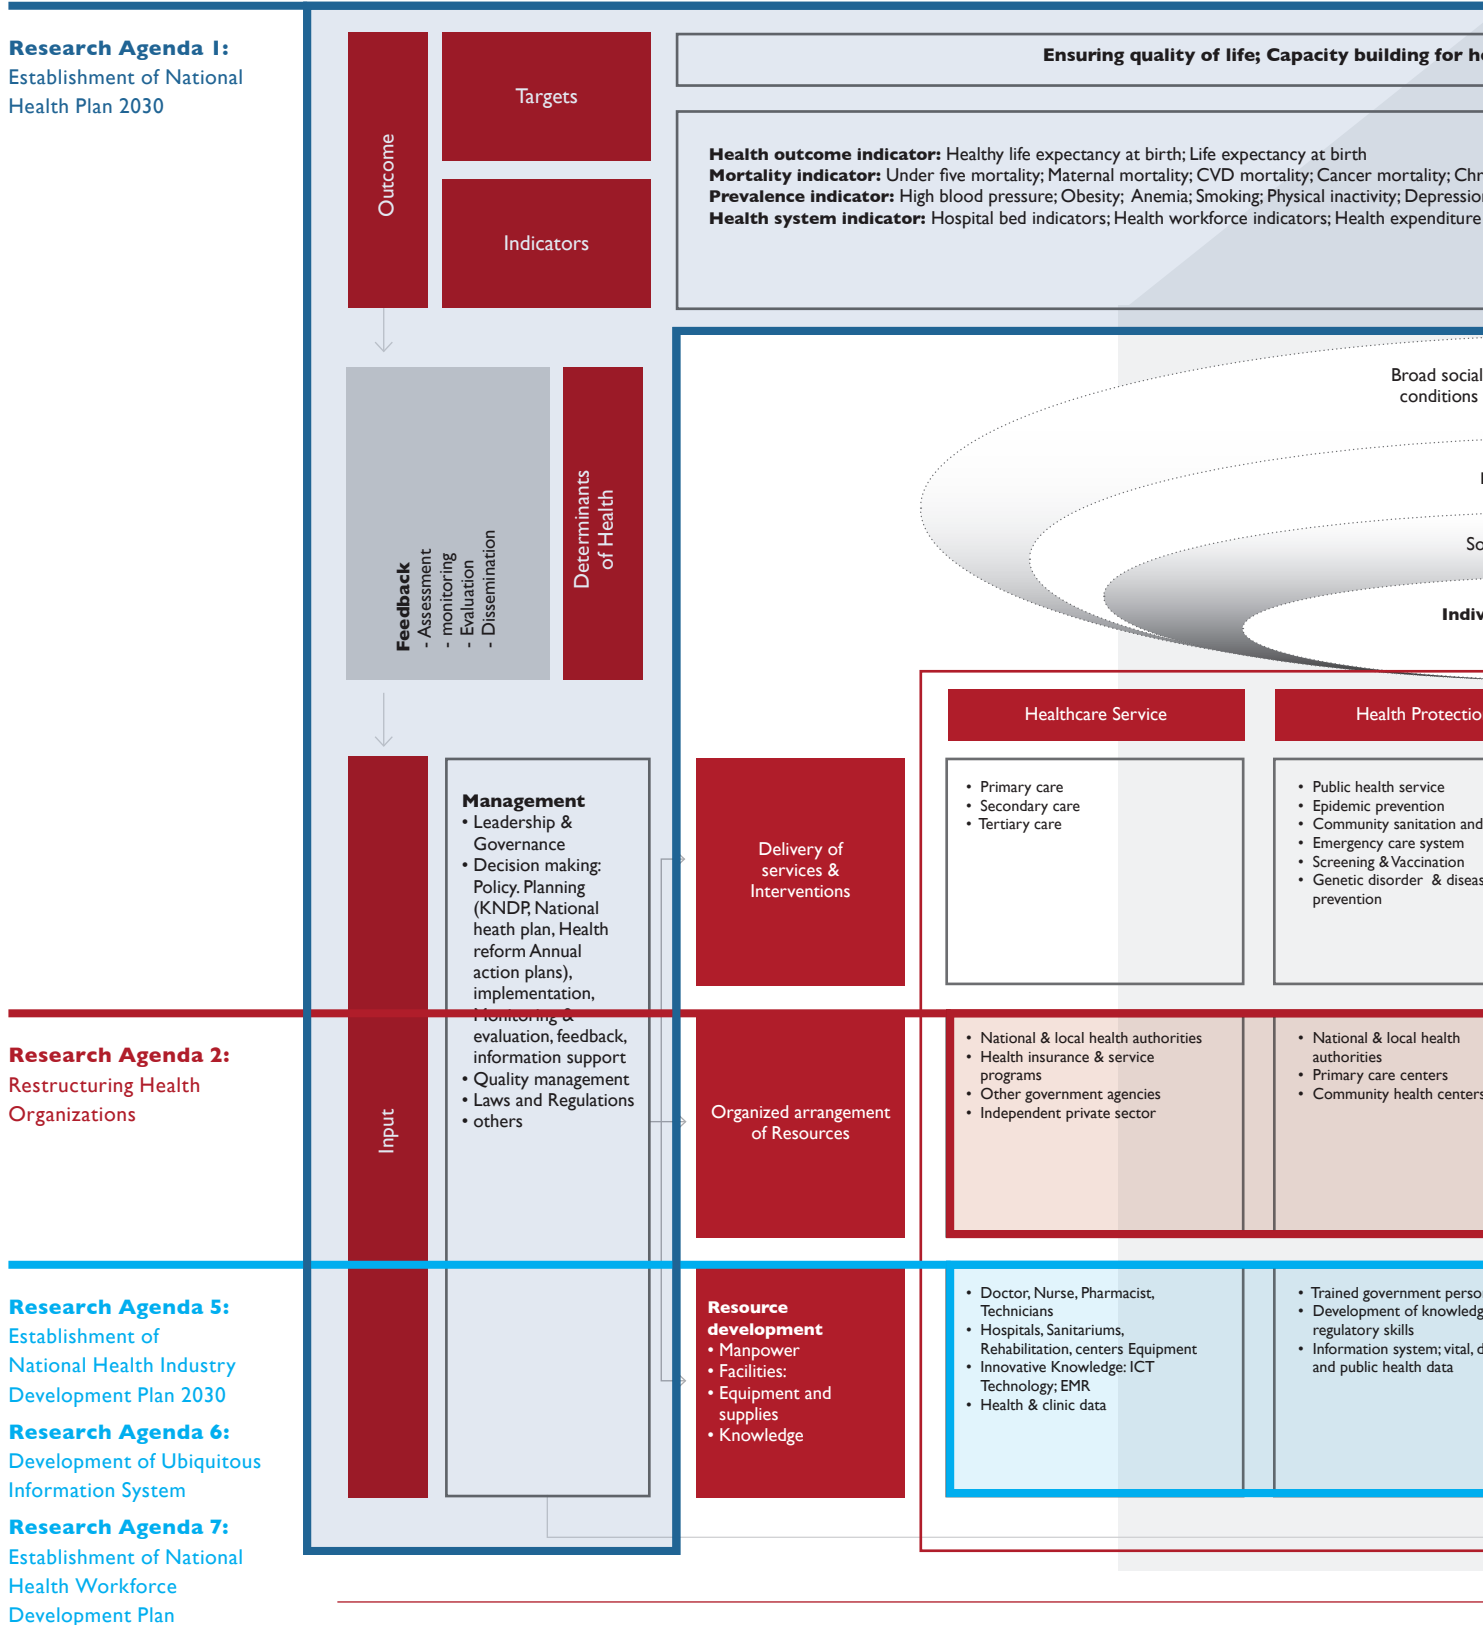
Research Agenda 1:
Establishment of National Health Plan 2030

Outcome

Targets

Indicators

Ensuring quality of life; Capacity building for h

Health outcome indicator: Healthy life expectancy at birth; Life expectancy at birth
Mortality indicator: Under five mortality; Maternal mortality; CVD mortality; Cancer mortality; Chr
Prevalence indicator: High blood pressure; Obesity; Anemia; Smoking; Physical inactivity; Depressio
Health system indicator: Hospital bed indicators; Health workforce indicators; Health expenditure

Feedback
- Assessment
- monitoring
- Evaluation
- Dissemination

Determinants of Health

Broad social conditions

So

Indiv

Healthcare Service

Health Protectio

Input

Management
• Leadership & Governance
• Decision making: Policy. Planning (KNDP, National heath plan, Health reform Annual action plans), implementation, Monitoring & evaluation, feedback, information support
• Quality management
• Laws and Regulations
• others

Delivery of services & Interventions

• Primary care
• Secondary care
• Tertiary care

• Public health service
• Epidemic prevention
• Community sanitation and
• Emergency care system
• Screening & Vaccination
• Genetic disorder & diseas prevention

Research Agenda 2:
Restructuring Health Organizations

Organized arrangement of Resources

• National & local health authorities
• Health insurance & service programs
• Other government agencies
• Independent private sector

• National & local health authorities
• Primary care centers
• Community health centers

Research Agenda 5:
Establishment of National Health Industry Development Plan 2030

Research Agenda 6:
Development of Ubiquitous Information System

Research Agenda 7:
Establishment of National Health Workforce Development Plan

Resource development
• Manpower
• Facilities:
• Equipment and supplies
• Knowledge

• Doctor, Nurse, Pharmacist, Technicians
• Hospitals, Sanitariums, Rehabilitation, centers Equipment
• Innovative Knowledge: ICT Technology; EMR
• Health & clinic data

• Trained government perso
• Development of knowledg regulatory skills
• Information system; vital, d and public health data